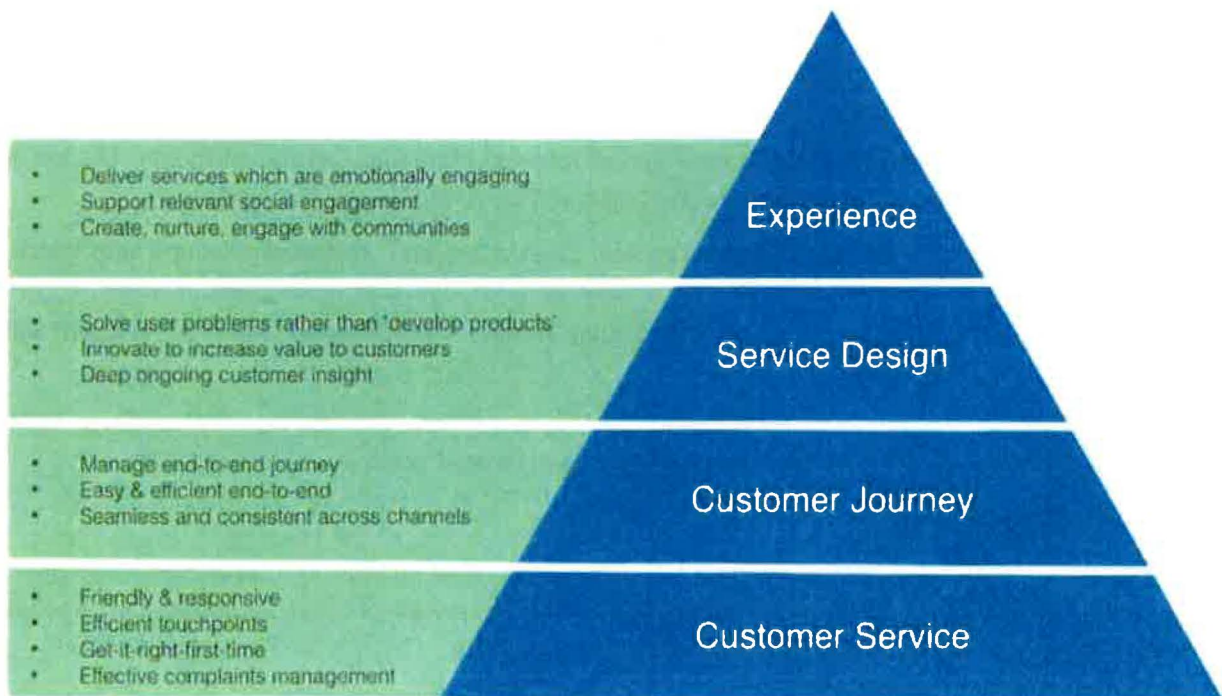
- Deliver services which are emotionally engaging
- Support relevant social engagement
- Create, nurture, engage with communities

Experience

- Solve user problems rather than 'develop products'
- Innovate to increase value to customers
- Deep ongoing customer insight

Service Design

- Manage end-to-end journey
- Easy & efficient end-to-end
- Seamless and consistent across channels

Customer Journey

- Friendly & responsive
- Efficient touchpoints
- Get-it-right-first-time
- Effective complaints management

Customer Service